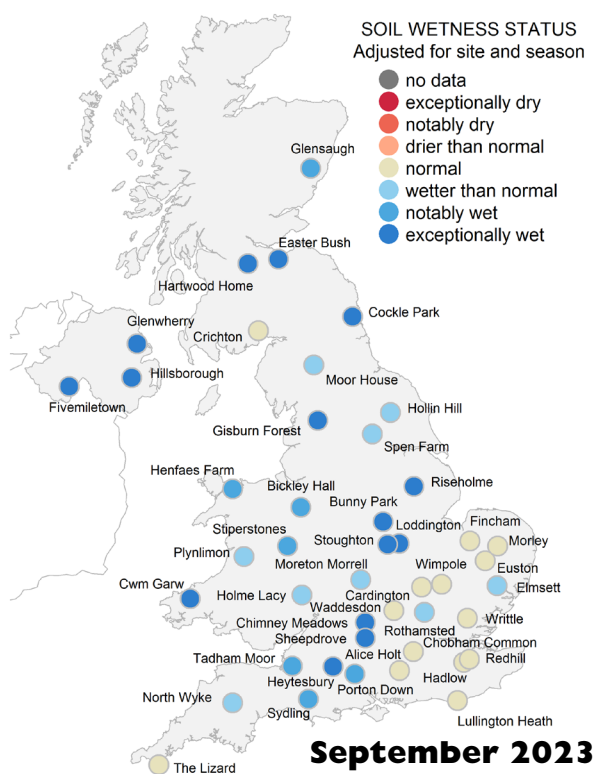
SOIL WETNESS STATUS
Adjusted for site and season

no data
exceptionally dry
notably dry
drier than normal
normal
wetter than normal
notably wet
exceptionally wet

Glensaugh
Easter Bush
Hartwood Home
Cockle Park
Glenwherry
Crichton
Hillsborough
Fivemiletown
Moor House
Hollin Hill
Gisburn Forest
Spen Farm
Henfaes Farm
Bickley Hall
Riseholme
Bunny Park
Loddington
Fincham
Stiperstones
Stoughton
Morley
Plynlimon
Moreton Morrell
Wimpole
Euston
Cwm Garw
Holme Lacy
Cardington
Elmsett
Waddesdon
Chimney Meadows
Rothamsted
Writtle
Sheepdrove
Chobham Common
Alice Holt
Redhill
Tadham Moor
Heytesbury
Porton Down
Hadlow
North Wyke
Sydling
Lullington Heath
The Lizard
September 2023